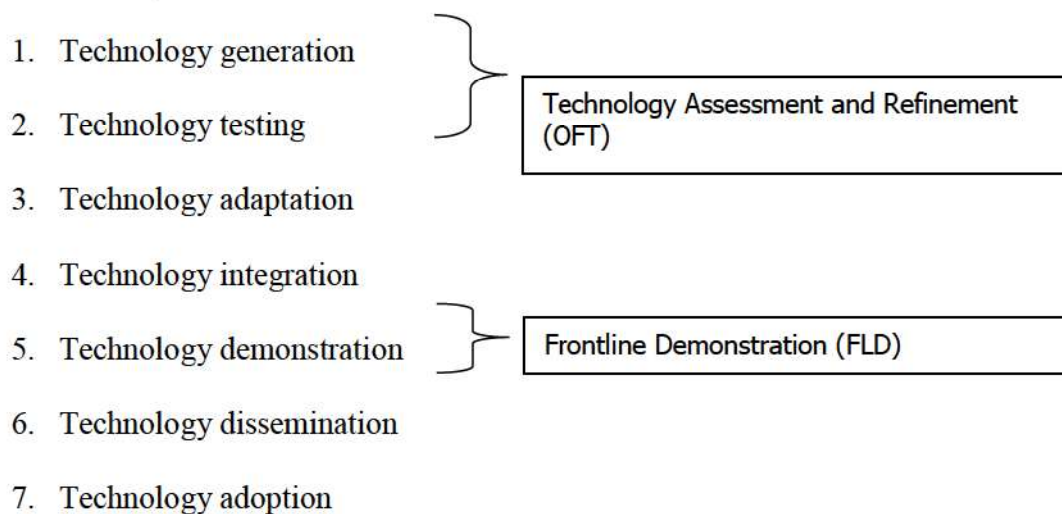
1. Technology generation

2. Technology testing

Technology Assessment and Refinement (OFT)

3. Technology adaptation

4. Technology integration

5. Technology demonstration

Frontline Demonstration (FLD)

6. Technology dissemination

7. Technology adoption